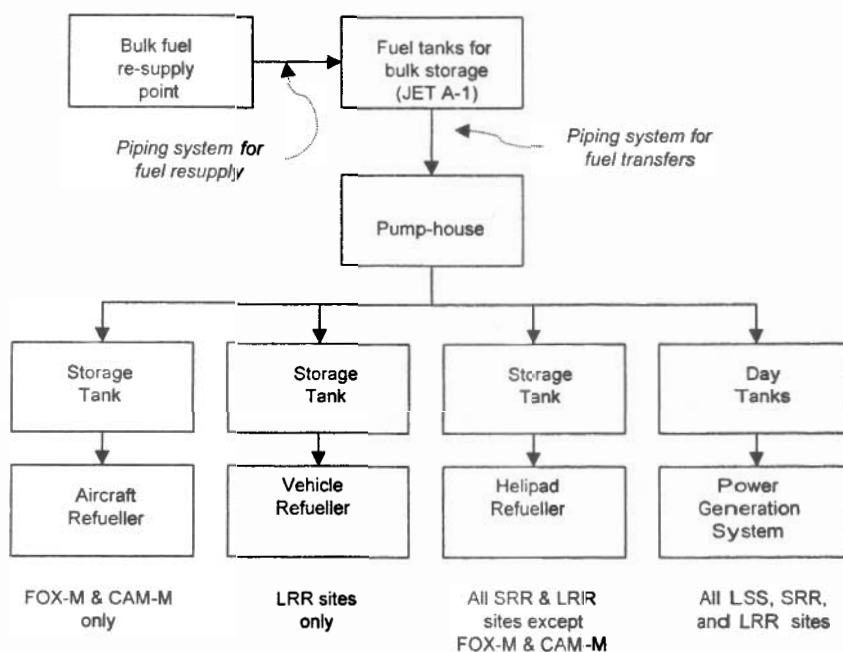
Bulk fuel re-supply point

Fuel tanks for bulk storage (JET A-1)

Piping system for fuel resupply

Piping system for fuel transfers

Pump-house

Storage Tank

Aircraft Refueller

FOX-M & CAM-M only

Storage Tank

Vehicle Refueller

LRR sites only

Storage Tank

Helipad Refueller

All SRR & LRR sites except FOX-M & CAM-M

Day Tanks

Power Generation System

All LSS, SRR, and LRR sites